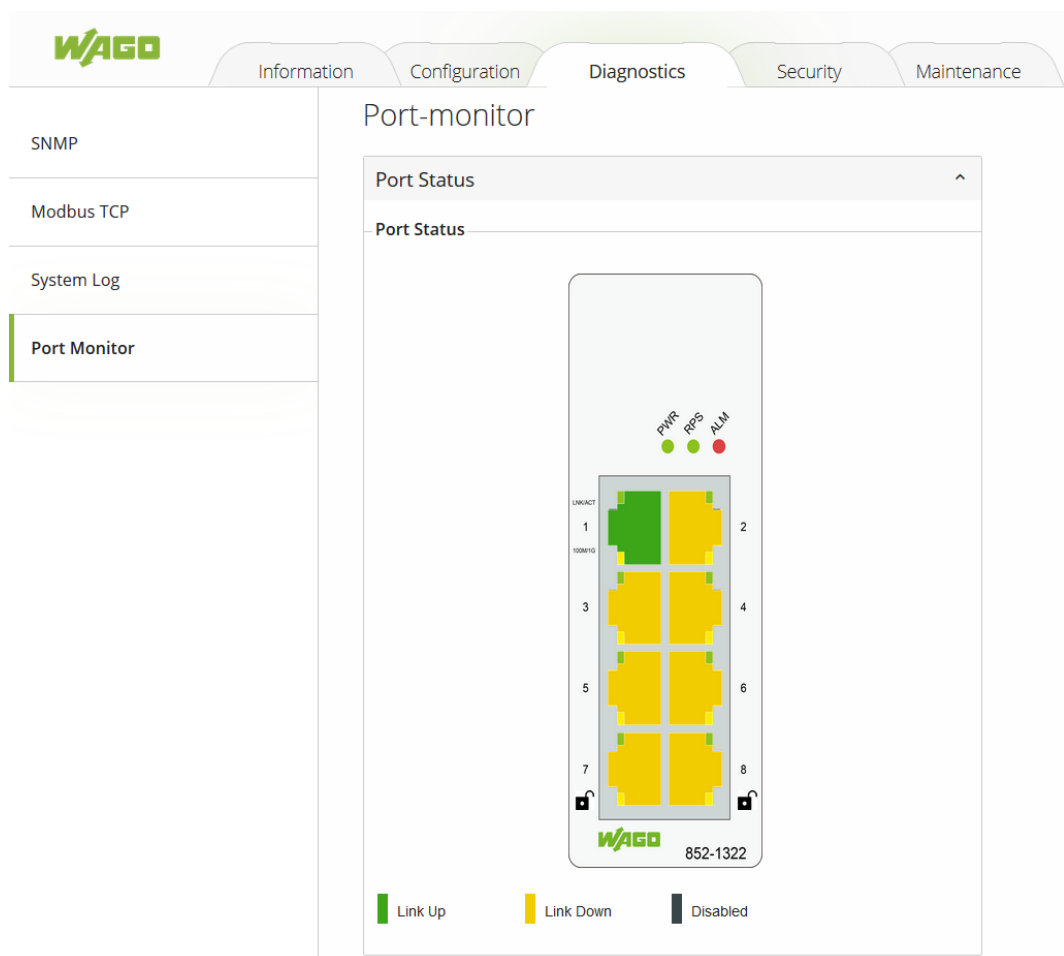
WAGO

Information Configuration Diagnostics Security Maintenance

SNMP

Modbus TCP

System Log

Port Monitor

Port-monitor

Port Status

Port Status

PWR RPS ALM

LNK/ACT
1
100M/1G

2

3

4

5

6

7

8

WAGO

852-1322

Link Up

Link Down

Disabled